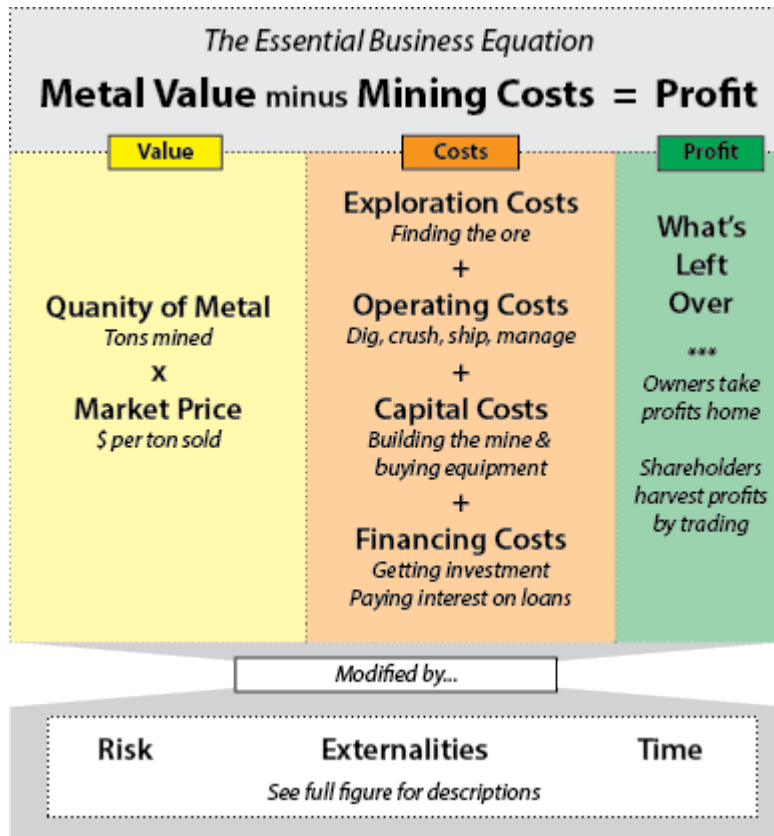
The Essential Business Equation

Metal Value minus Mining Costs = Profit

Value

Quanity of Metal
Tons mined
x
Market Price
$ per ton sold

Costs

Exploration Costs
Finding the ore
+
Operating Costs
Dig, crush, ship, manage
+
Capital Costs
Building the mine & buying equipment
+
Financing Costs
Getting investment
Paying interest on loans

Profit

What's Left Over
***
Owners take profits home

Shareholders harvest profits by trading

Modified by...

Risk

Externalities

Time

See full figure for descriptions